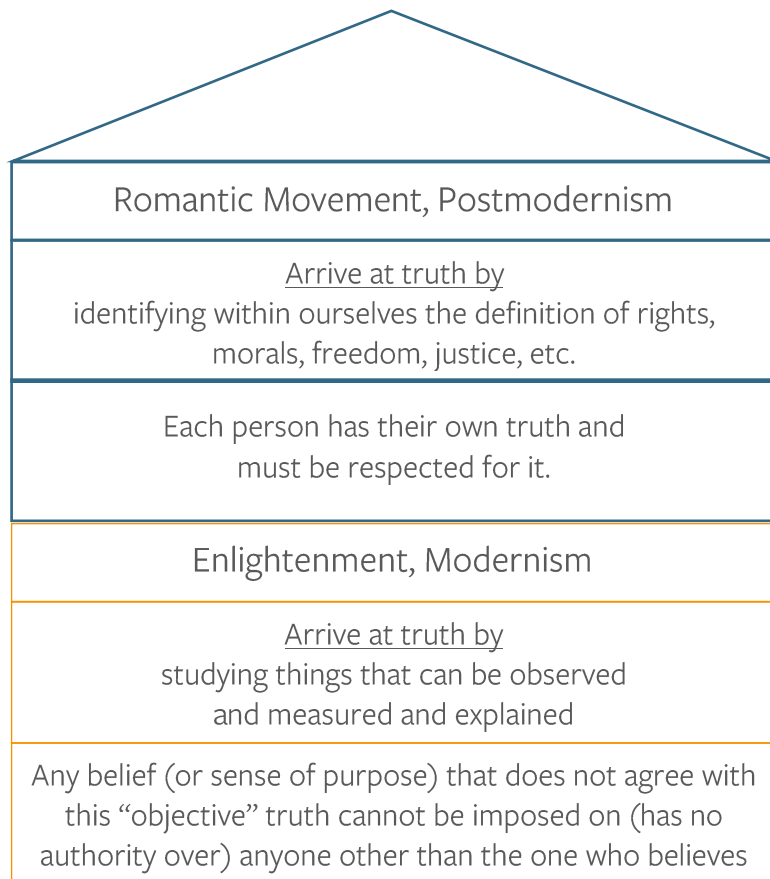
Romantic Movement, Postmodernism

Arrive at truth by
identifying within ourselves the definition of rights, morals, freedom, justice, etc.

Each person has their own truth and must be respected for it.

Enlightenment, Modernism

Arrive at truth by
studying things that can be observed and measured and explained

Any belief (or sense of purpose) that does not agree with this “objective” truth cannot be imposed on (has no authority over) anyone other than the one who believes